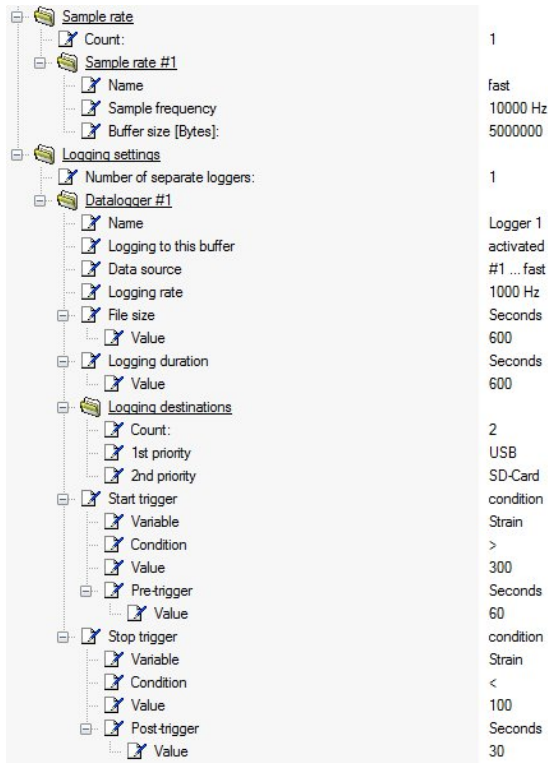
| | |
|---|---|
| Sample rate | |
| Count: | 1 |
| Sample rate #1 | |
| Name | fast |
| Sample frequency | 10000 Hz |
| Buffer size [Bytes]: | 5000000 |
| Logging settings | |
| Number of separate loggers: | 1 |
| Datalogger #1 | |
| Name | Logger 1 |
| Logging to this buffer | activated |
| Data source | #1 ... fast |
| Logging rate | 1000 Hz |
| File size | Seconds |
| Value | 600 |
| Logging duration | Seconds |
| Value | 600 |
| Logging destinations | |
| Count: | 2 |
| 1st priority | USB |
| 2nd priority | SD-Card |
| Start trigger | condition |
| Variable | Strain |
| Condition | > |
| Value | 300 |
| Pre-trigger | Seconds |
| Value | 60 |
| Stop trigger | condition |
| Variable | Strain |
| Condition | < |
| Value | 100 |
| Post-trigger | Seconds |
| Value | 30 |